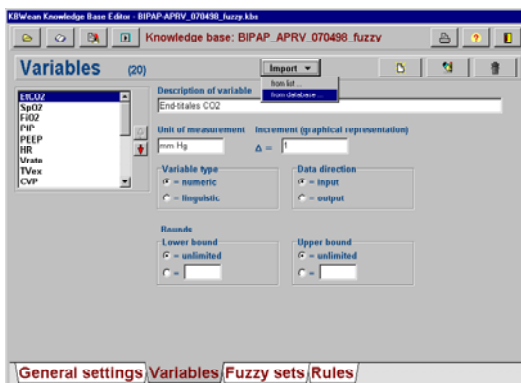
KBWean Knowledge Base Editor - BIPAP-APRV_070498_fuzzy.kbs

Knowledge base: BIPAP_APRV_070498_fuzzy

?

Variables (20)

Import ▼

from list...
from database...

EtCO2
SpO2
FiO2
PIP
PEEP
HR
Vrate
TVex
CVP

Description of variable
End-titales CO2

Unit of measurement
mm Hg

Increment (graphical representation)
Δ = 1

Variable type
= numeric
= linguistic

Data direction
= input
= output

Bounds
Lower bound
= unlimited
=

Upper bound
= unlimited
=

General settings Variables Fuzzy sets Rules